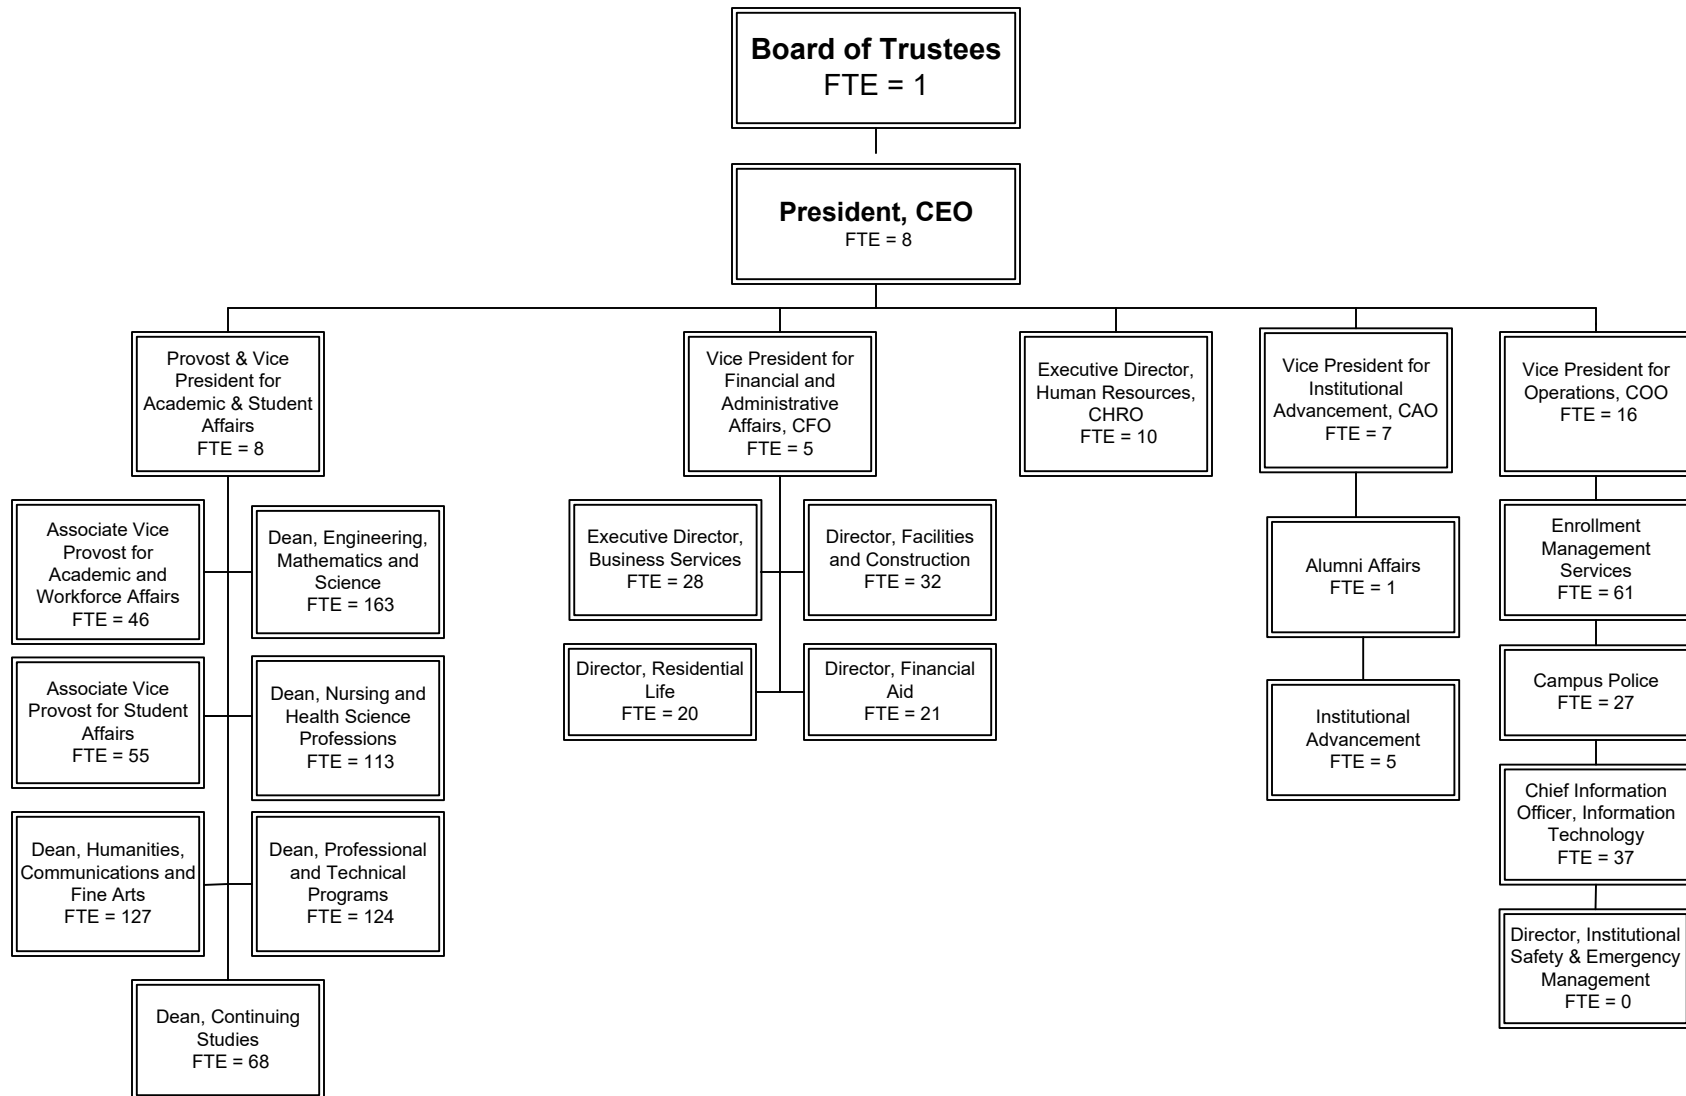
Board of Trustees
FTE = 1

President, CEO
FTE = 8

Provost & Vice President for Academic & Student Affairs
FTE = 8

Associate Vice Provost for Academic and Workforce Affairs
FTE = 46

Dean, Engineering, Mathematics and Science
FTE = 163

Associate Vice Provost for Student Affairs
FTE = 55

Dean, Nursing and Health Science Professions
FTE = 113

Dean, Humanities, Communications and Fine Arts
FTE = 127

Dean, Professional and Technical Programs
FTE = 124

Dean, Continuing Studies
FTE = 68

Vice President for Financial and Administrative Affairs, CFO
FTE = 5

Executive Director, Business Services
FTE = 28

Director, Facilities and Construction
FTE = 32

Director, Residential Life
FTE = 20

Director, Financial Aid
FTE = 21

Executive Director, Human Resources, CHRO
FTE = 10

Vice President for Institutional Advancement, CAO
FTE = 7

Alumni Affairs
FTE = 1

Institutional Advancement
FTE = 5

Vice President for Operations, COO
FTE = 16

Enrollment Management Services
FTE = 61

Campus Police
FTE = 27

Chief Information Officer, Information Technology
FTE = 37

Director, Institutional Safety & Emergency Management
FTE = 0